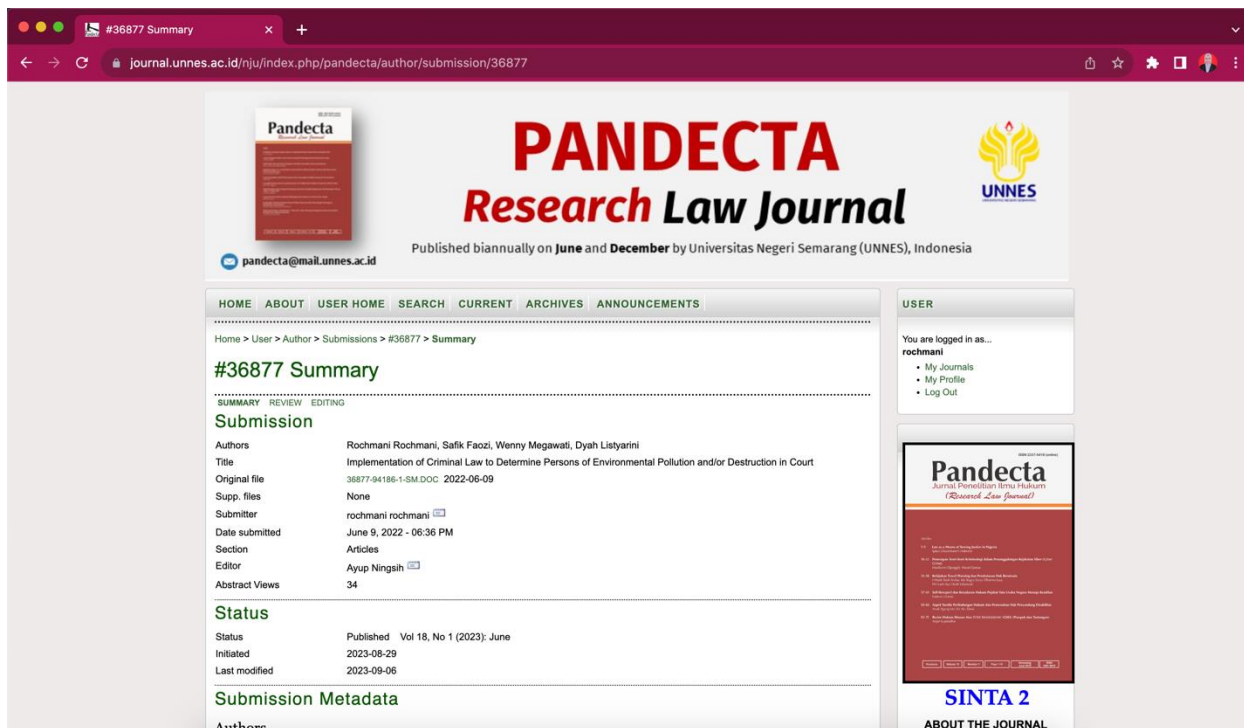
#36877 Summary

journal.unnes.ac.id/nju/index.php/pandecta/author/submission/36877

Pandecta

PANDECTA
Research Law Journal

UNNES

pandecta@mail.unnes.ac.id

Published biannually on June and December by Universitas Negeri Semarang (UNNES), Indonesia

HOME ABOUT USER HOME SEARCH CURRENT ARCHIVES ANNOUNCEMENTS

Home > User > Author > Submissions > #36877 > Summary

#36877 Summary

SUMMARY REVIEW EDITING

Submission

| | |
|---|---|
| Authors | Rochmani Rochmani, Safik Faozi, Wenny Megawati, Dyah Listyarini |
| Title | Implementation of Criminal Law to Determine Persons of Environmental Pollution and/or Destruction in Court |
| Original file | 36877-94186-1-SM.DOC 2022-06-09 |
| Supp. files | None |
| Submitter | rochmani rochmani |
| Date submitted | June 9, 2022 - 06:36 PM |
| Section | Articles |
| Editor | Ayup Ningsih |
| Abstract Views | 34 |

Status

| | |
|---|---|
| Status | Published Vol 18, No 1 (2023): June |
| Initiated | 2023-08-29 |
| Last modified | 2023-09-06 |

Submission Metadata

Authors

USER

You are logged in as...
rochmani
• My Journals
• My Profile
• Log Out

Pandecta
Jurnal Penelitian Ilmu Hukum
(Research Law Journal)

SINTA 2

ABOUT THE JOURNAL